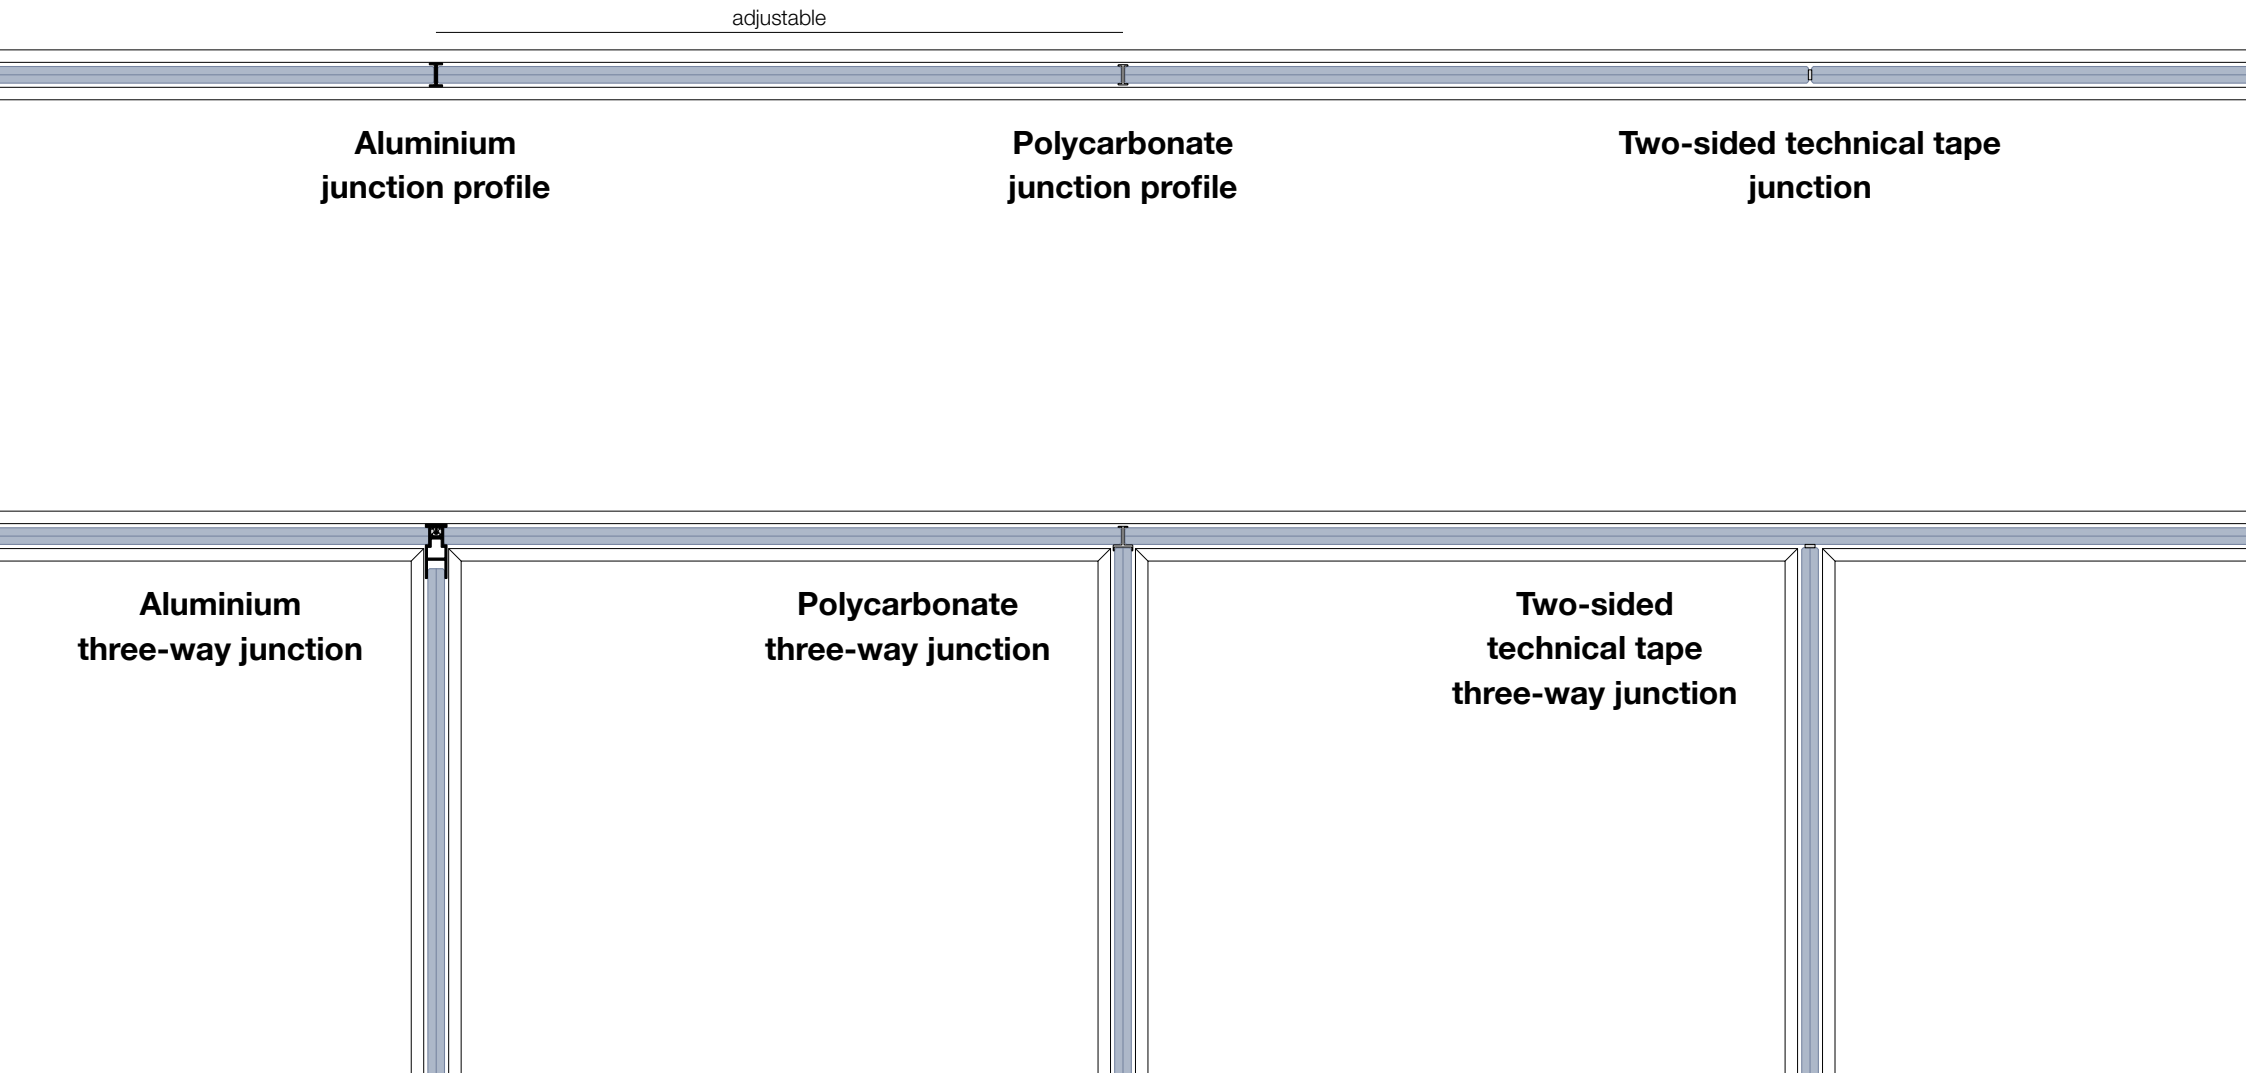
adjustable

Aluminium
junction profile

Polycarbonate
junction profile

Two-sided technical tape
junction

Aluminium
three-way junction

Polycarbonate
three-way junction

Two-sided
technical tape
three-way junction